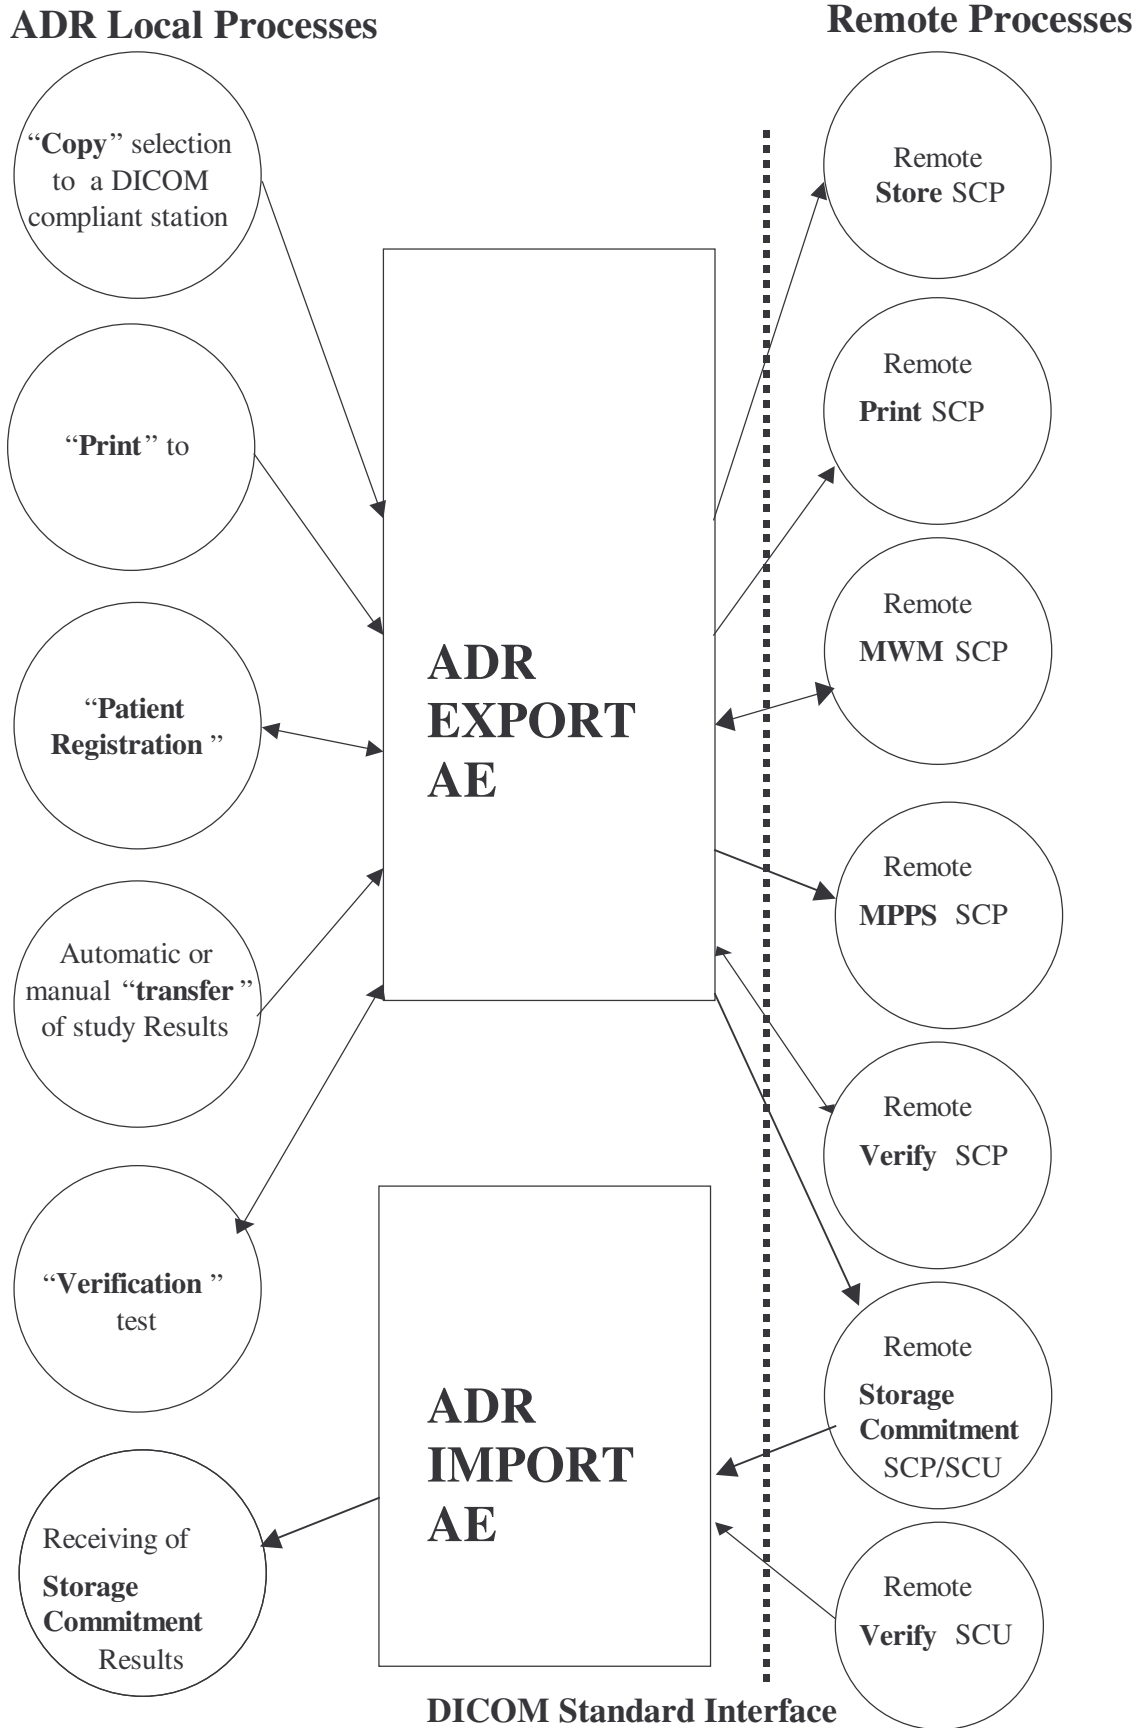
ADR Local Processes

Remote Processes

"Copy" selection to a DICOM compliant station

"Print" to

"Patient Registration "

Automatic or manual "transfer " of study Results

"Verification " test

Receiving of Storage Commitment Results

ADR EXPORT AE

ADR IMPORT AE

Remote Store SCP

Remote Print SCP

Remote MWM SCP

Remote MPPS SCP

Remote Verify SCP

Remote Storage Commitment SCP/SCU

Remote Verify SCU

DICOM Standard Interface